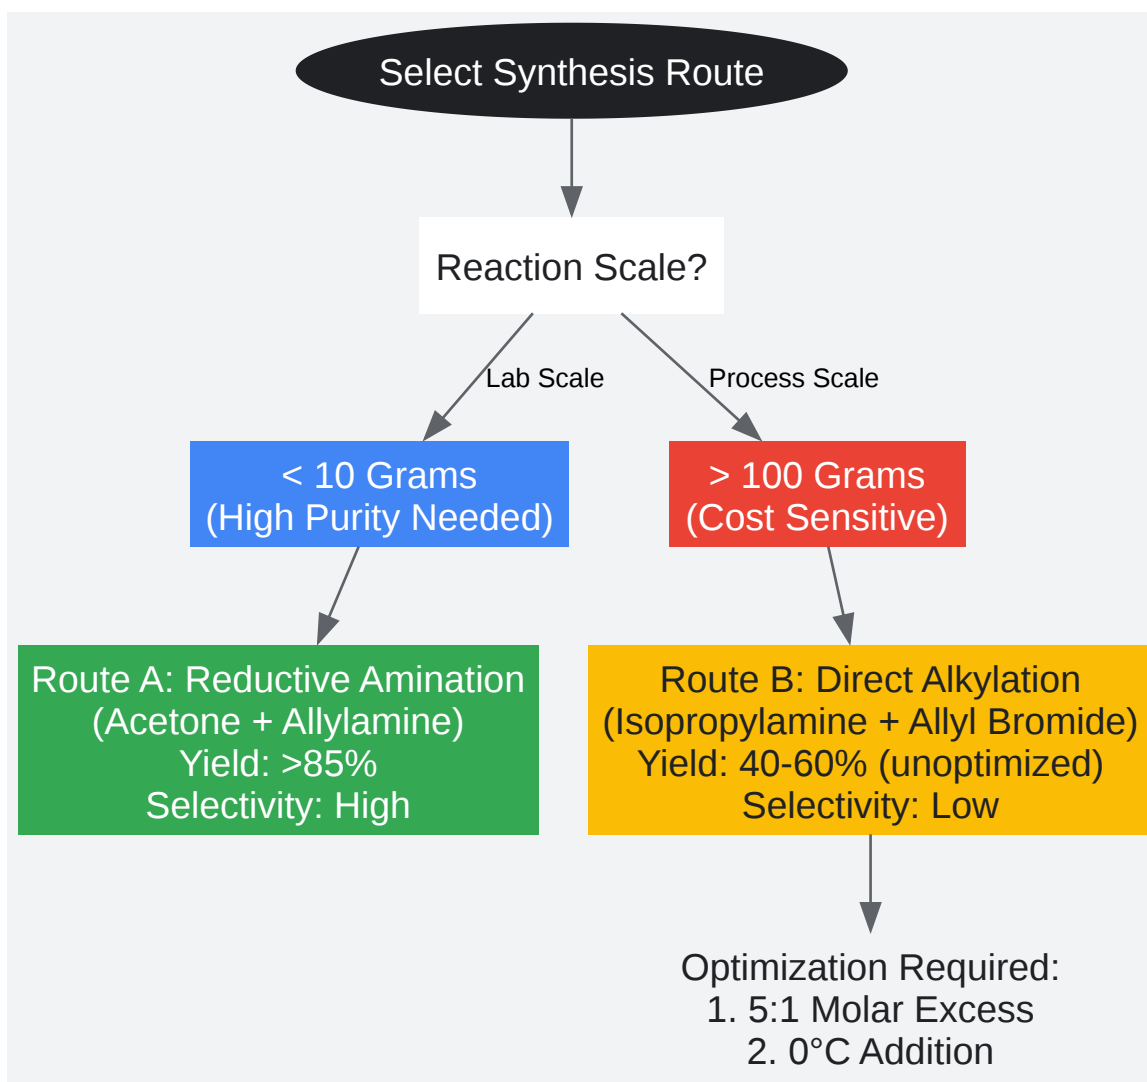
Select Synthesis Route

Reaction Scale?

Lab Scale

Process Scale

< 10 Grams
(High Purity Needed)

> 100 Grams
(Cost Sensitive)

Route A: Reductive Amination
(Acetone + Allylamine)
Yield: >85%
Selectivity: High

Route B: Direct Alkylation
(Isopropylamine + Allyl Bromide)
Yield: 40-60% (unoptimized)
Selectivity: Low

Optimization Required:
1. 5:1 Molar Excess
2. 0°C Addition